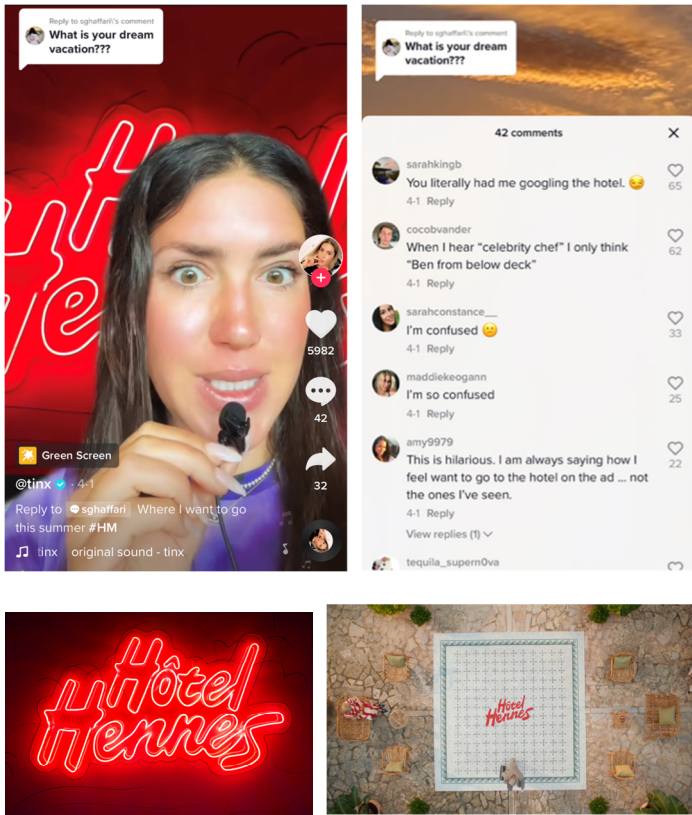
Reply to sghaffari\'s comment
What is your dream vacation???

5982

42

32

Green Screen

@tinx · 4-1

Reply to sghaffari Where I want to go this summer #HM

tinx original sound - tinx

Reply to sghaffari\'s comment
What is your dream vacation???

42 comments

sarahkingb
You literally had me googling the hotel. 😒
4-1 Reply
65

cocobvander
When I hear "celebrity chef" I only think "Ben from below deck"
4-1 Reply
62

sarahconstance__
I'm confused 😕
4-1 Reply
33

maddiekeogann
I'm so confused
4-1 Reply
25

amy9979
This is hilarious. I am always saying how I feel want to go to the hotel on the ad ... not the ones I've seen.
4-1 Reply
22

View replies (1)

tequila_supern0va

Hôtel Hennes

Hôtel Hennes